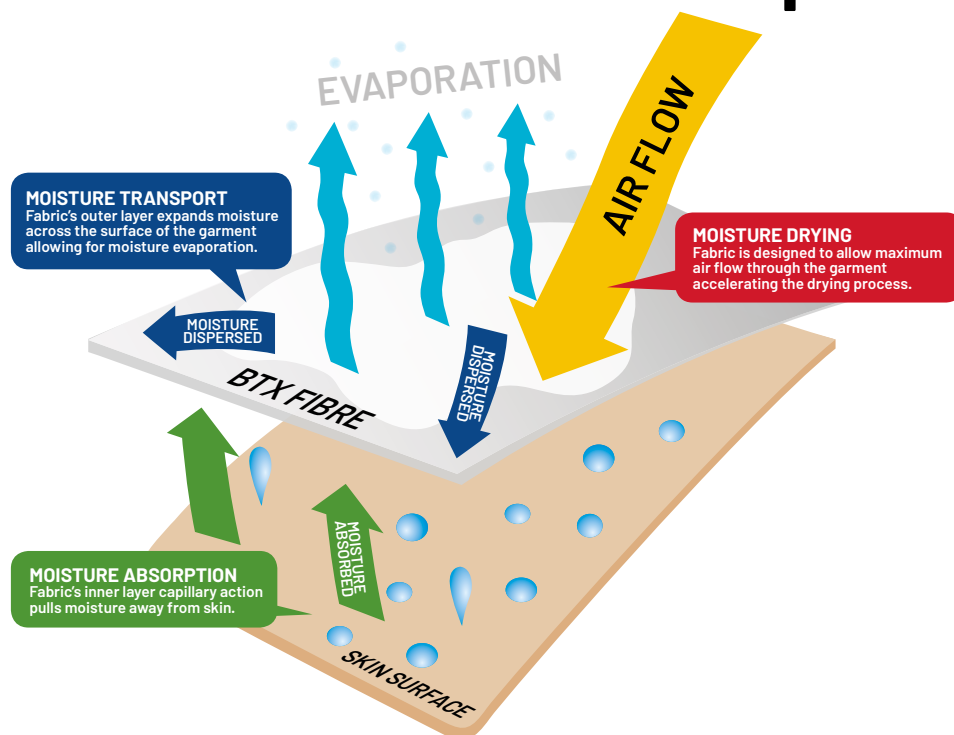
EVAPORATION

AIR FLOW

MOISTURE TRANSPORT
Fabric's outer layer expands moisture across the surface of the garment allowing for moisture evaporation.

MOISTURE DRYING
Fabric is designed to allow maximum air flow through the garment accelerating the drying process.

MOISTURE DISPERSED

MOISTURE DISPERSED

BTX FIBRE

MOISTURE ABSORBED

MOISTURE ABSORPTION
Fabric's inner layer capillary action pulls moisture away from skin.

SKIN SURFACE